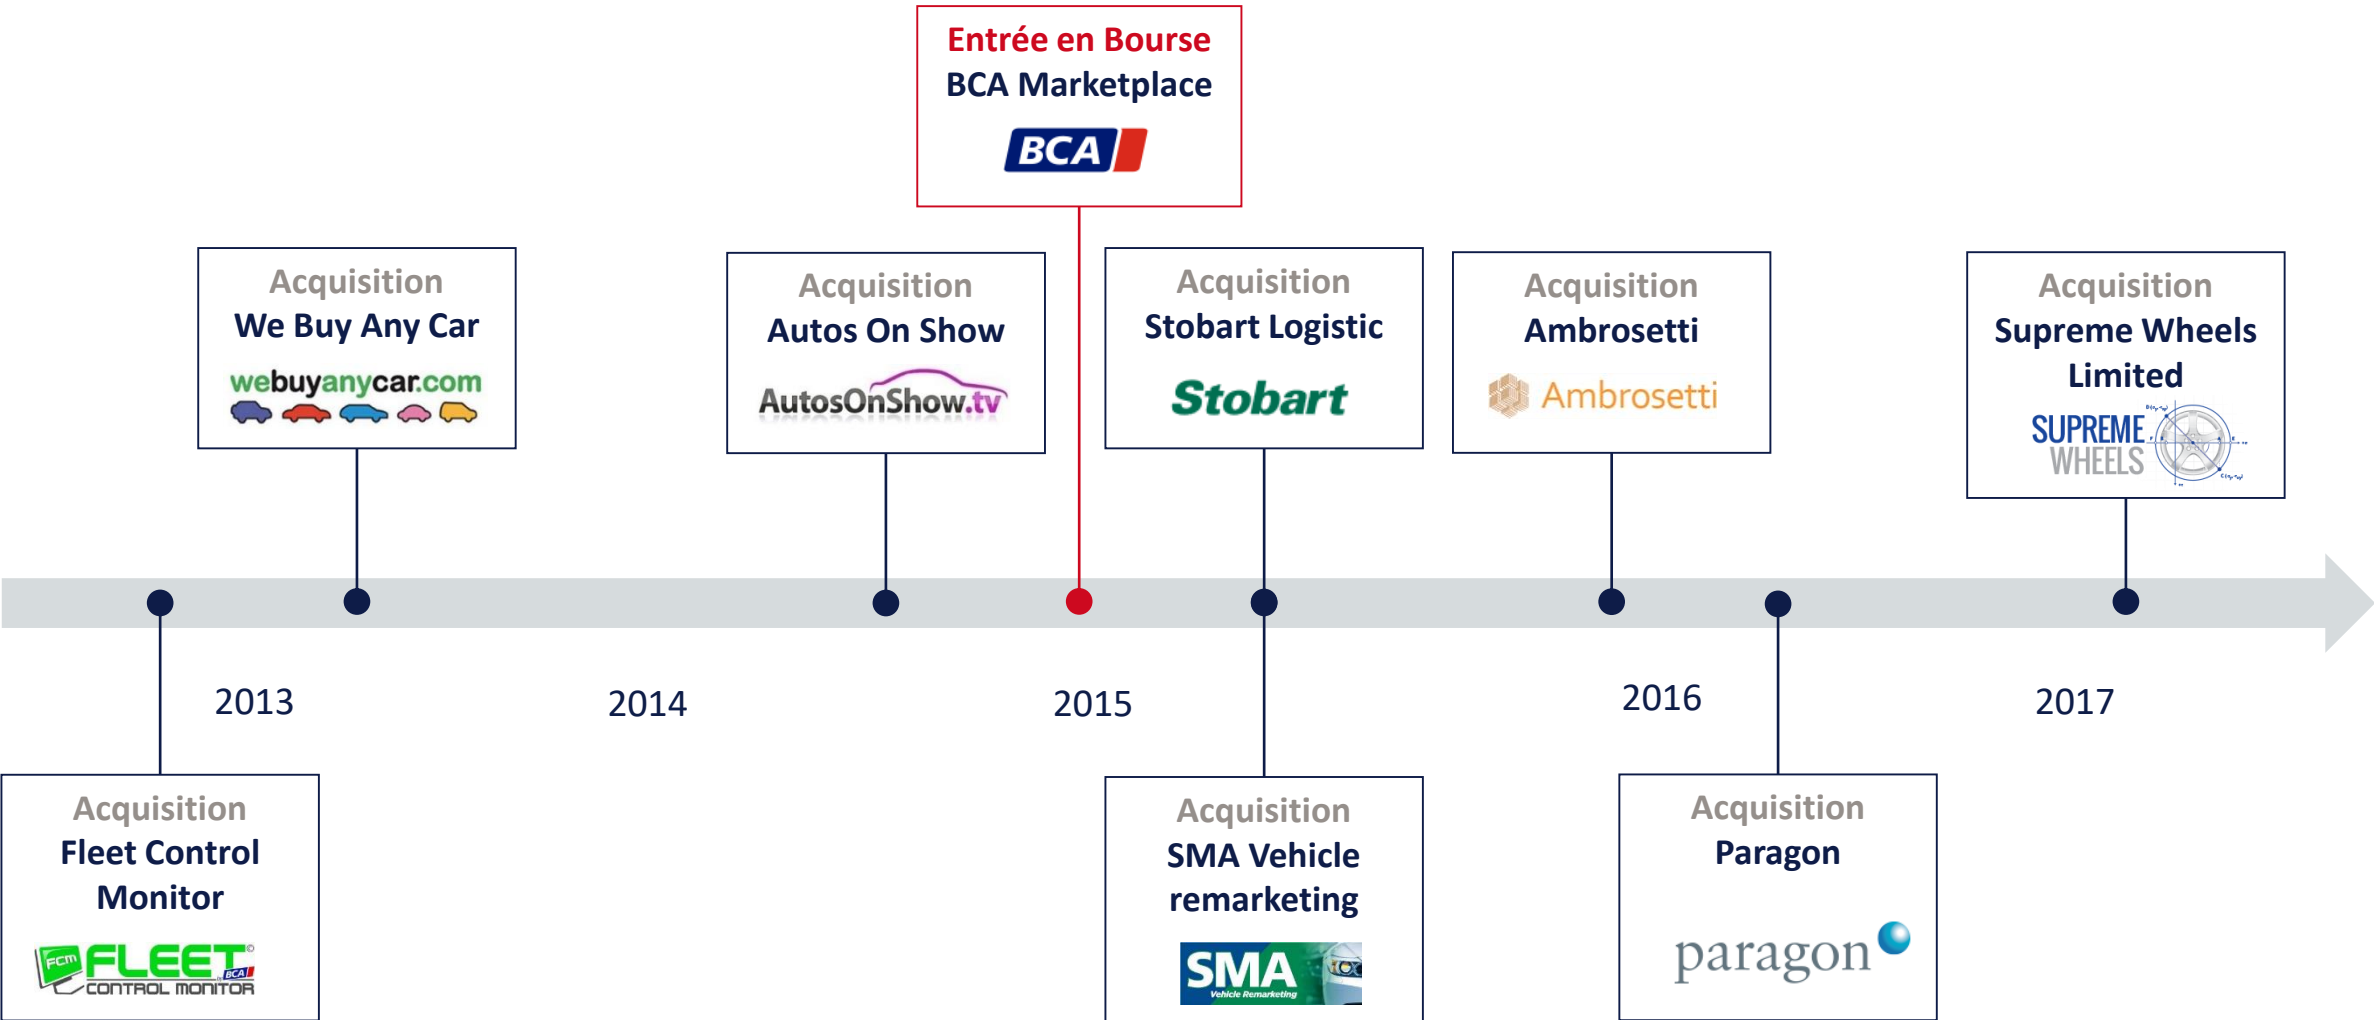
Entrée en Bourse
BCA Marketplace
BCA

Acquisition
We Buy Any Car
webuyanycar.com

Acquisition
Autos On Show
AutosOnShow.tv

Acquisition
Stobart Logistic
Stobart

Acquisition
Ambrosetti
Ambrosetti

Acquisition
Supreme Wheels Limited
SUPREME WHEELS

2013

2014

2015

2016

2017

Acquisition
Fleet Control Monitor
FCM FLEET CONTROL MONITOR BCA

Acquisition
SMA Vehicle remarketing
SMA Vehicle Remarketing

Acquisition
Paragon
paragon